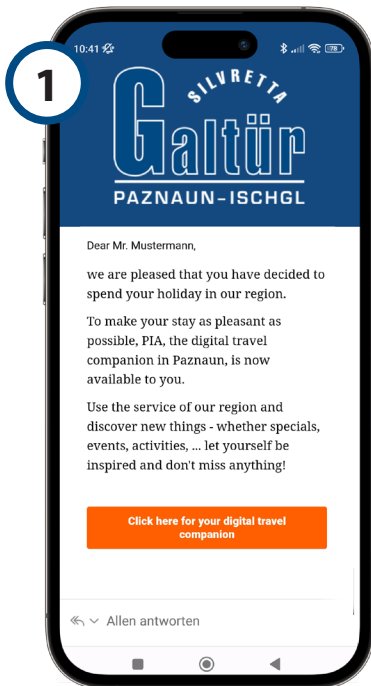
1

10:41

76

SILVRETTA
Galtür
PAZNAUN-ISCHGL

Dear Mr. Mustermann,

we are pleased that you have decided to spend your holiday in our region.

To make your stay as pleasant as possible, PIA, the digital travel companion in Paznaun, is now available to you.

Use the service of our region and discover new things - whether specials, events, activities, ... let yourself be inspired and don't miss anything!

Click here for your digital travel companion

Allen antworten